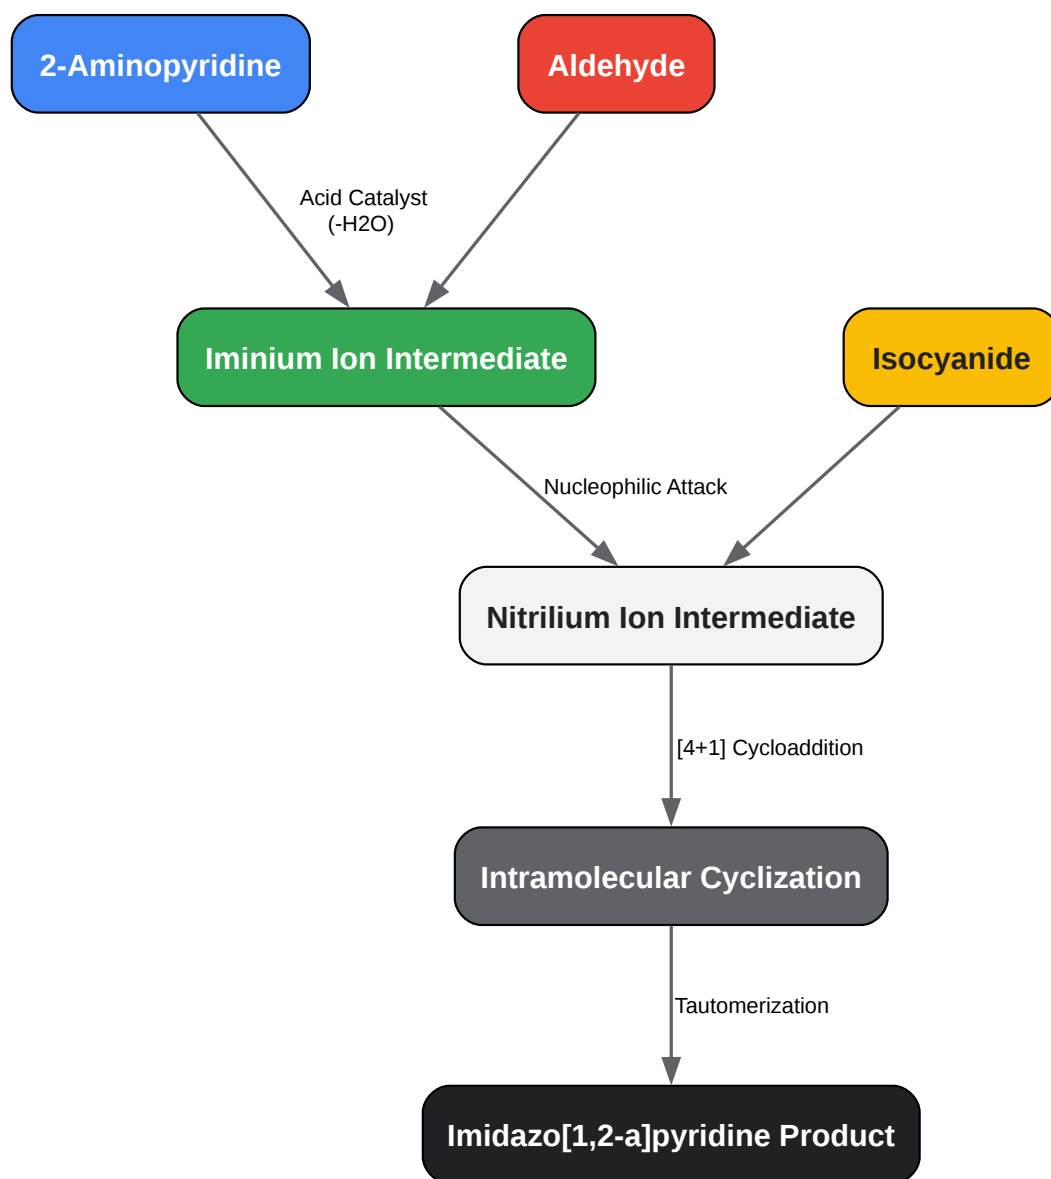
2-Aminopyridine

Aldehyde

Acid Catalyst
(-H2O)

Iminium Ion Intermediate

Isocyanide

Nucleophilic Attack

Nitrilium Ion Intermediate

[4+1] Cycloaddition

Intramolecular Cyclization

Tautomerization

Imidazo[1,2-a]pyridine Product